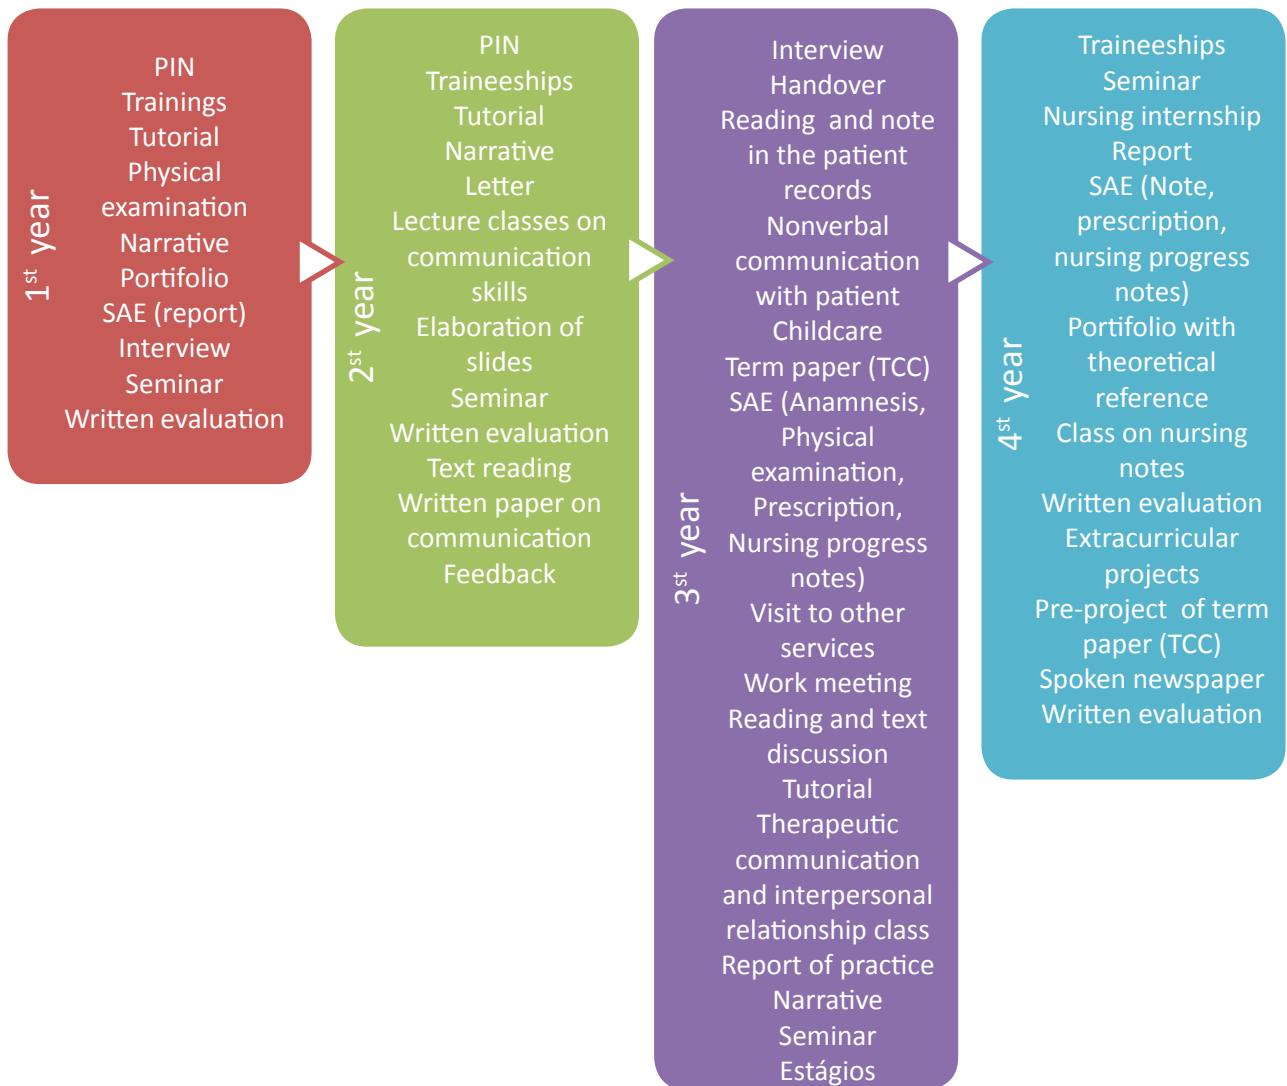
1$^{st}$ year

PIN
Trainings
Tutorial
Physical examination
Narrative
Portifolio
SAE (report)
Interview
Seminar
Written evaluation

2$^{st}$ year

PIN
Traineeships
Tutorial
Narrative
Letter
Lecture classes on communication skills
Elaboration of slides
Seminar
Written evaluation
Text reading
Written paper on communication
Feedback

3$^{st}$ year

Interview
Handover
Reading and note in the patient records
Nonverbal communication with patient
Childcare
Term paper (TCC)
SAE (Anamnesis, Physical examination, Prescription, Nursing progress notes)
Visit to other services
Work meeting
Reading and text discussion
Tutorial
Therapeutic communication and interpersonal relationship class
Report of practice
Narrative
Seminar
Estágios

4$^{st}$ year

Traineeships
Seminar
Nursing internship Report
SAE (Note, prescription, nursing progress notes)
Portifolio with theoretical reference
Class on nursing notes
Written evaluation
Extracurricular projects
Pre-project of term paper (TCC)
Spoken newspaper
Written evaluation